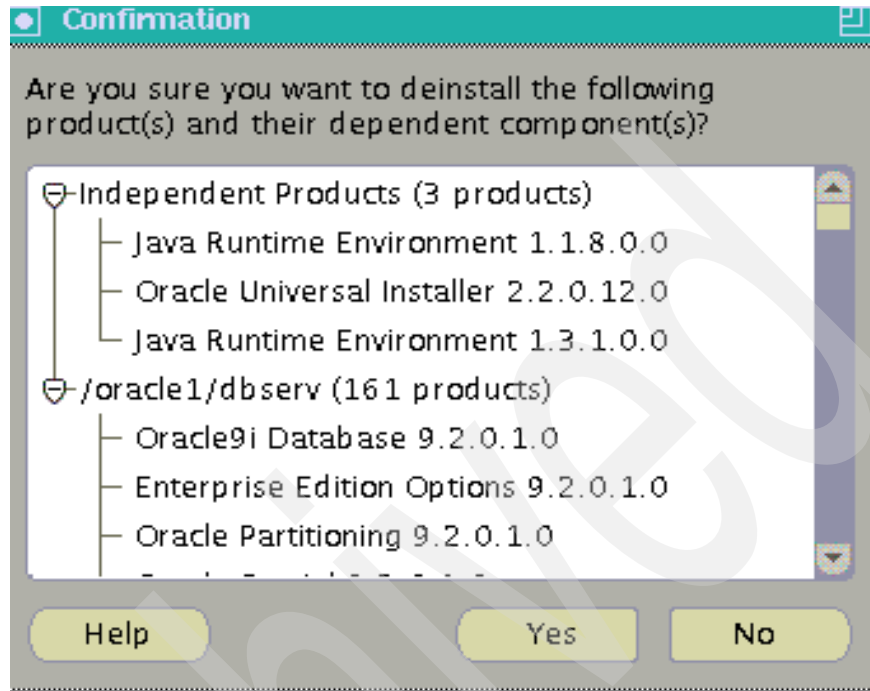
Confirmation

Are you sure you want to deinstall the following product(s) and their dependent component(s)?

Independent Products (3 products)
Java Runtime Environment 1.1.8.0.0
Oracle Universal Installer 2.2.0.12.0
Java Runtime Environment 1.3.1.0.0
/oracle1/dbserv (161 products)
Oracle9i Database 9.2.0.1.0
Enterprise Edition Options 9.2.0.1.0
Oracle Partitioning 9.2.0.1.0
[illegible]

Help Yes No